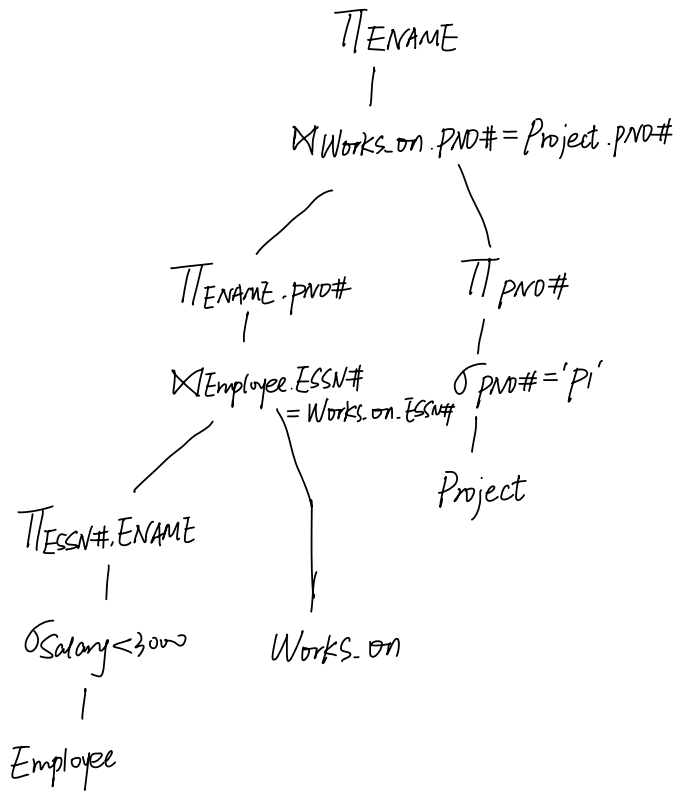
$\Pi_{ENAME}$

$\bowtie_{Works\_on.PNO\# = Project.PNO\#}$

$\Pi_{ENAME.PNO\#}$

$\Pi_{PNO\#}$

$\bowtie_{Employee.ESSN\# = Works\_on.ESSN\#}$

$\sigma_{PNO\# = 'P1'}$

Project

$\Pi_{ESSN\#.ENAME}$

$\sigma_{Salary<3000}$

Works_on

Employee